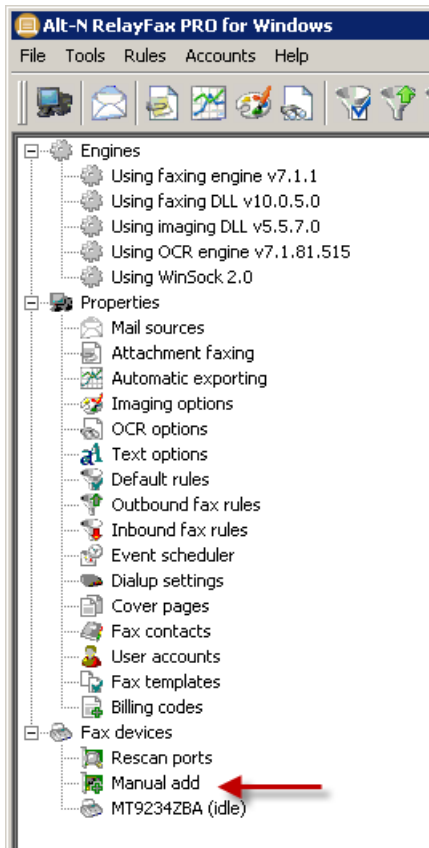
Alt-N RelayFax PRO for Windows

File Tools Rules Accounts Help

Engines
Using faxing engine v7.1.1
Using faxing DLL v10.0.5.0
Using imaging DLL v5.5.7.0
Using OCR engine v7.1.81.515
Using WinSock 2.0
Properties
Mail sources
Attachment faxing
Automatic exporting
Imaging options
OCR options
Text options
Default rules
Outbound fax rules
Inbound fax rules
Event scheduler
Dialup settings
Cover pages
Fax contacts
User accounts
Fax templates
Billing codes
Fax devices
Rescan ports
Manual add
MT9234ZBA (idle)